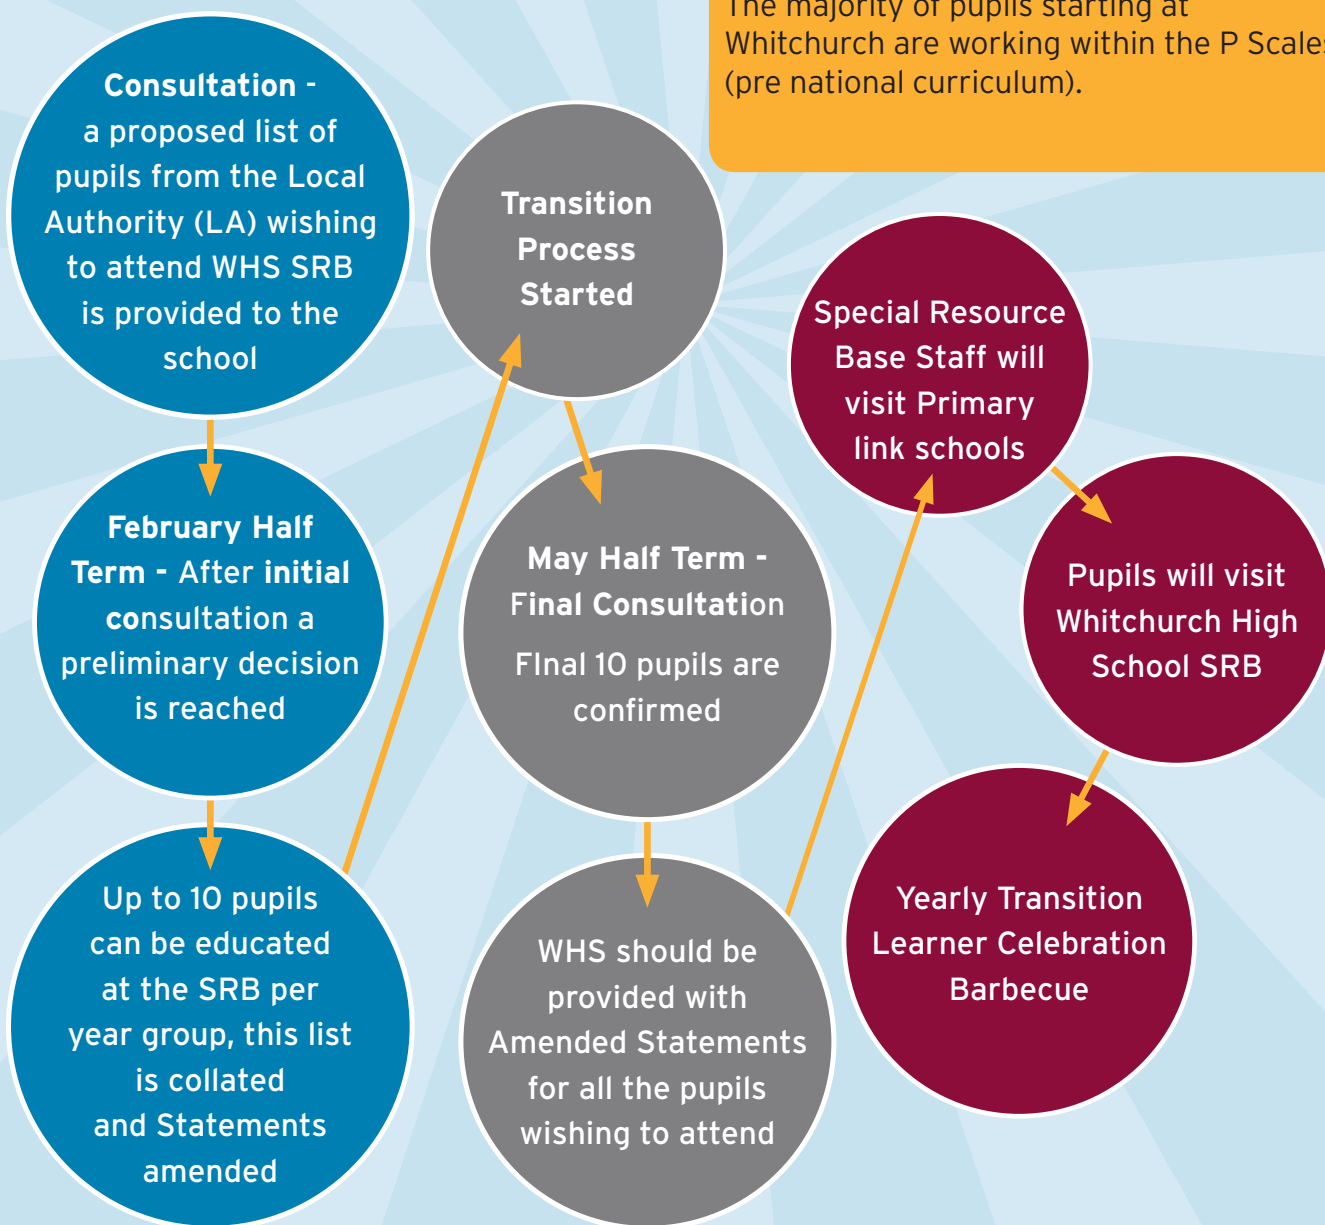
The majority of pupils starting at Whitchurch are working within the P Scales (pre national curriculum).

Consultation - a proposed list of pupils from the Local Authority (LA) wishing to attend WHS SRB is provided to the school

February Half Term - After initial consultation a preliminary decision is reached

Up to 10 pupils can be educated at the SRB per year group, this list is collated and Statements amended

Transition Process Started

May Half Term - Final Consultation

FInal 10 pupils are confirmed

WHS should be provided with Amended Statements for all the pupils wishing to attend

Special Resource Base Staff will visit Primary link schools

Pupils will visit Whitchurch High School SRB

Yearly Transition Learner Celebration Barbecue